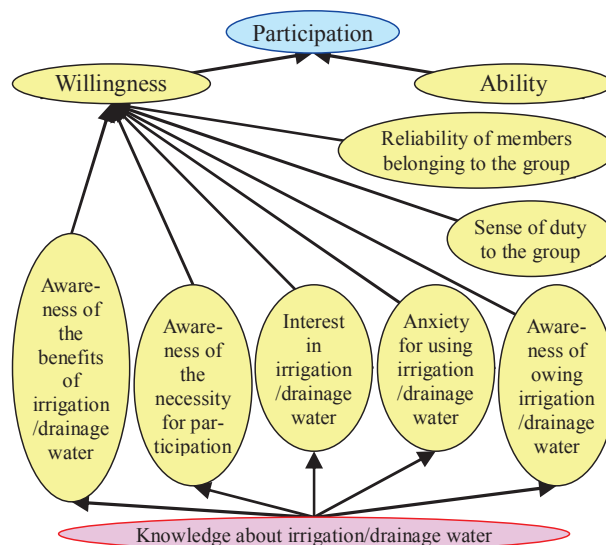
Participation

Willingness

Ability

Reliability of members belonging to the group

Sense of duty to the group

Awareness of the benefits of irrigation /drainage water

Awareness of the necessity for participation

Interest in irrigation /drainage water

Anxiety for using irrigation /drainage water

Awareness of owing irrigation /drainage water

Knowledge about irrigation/drainage water